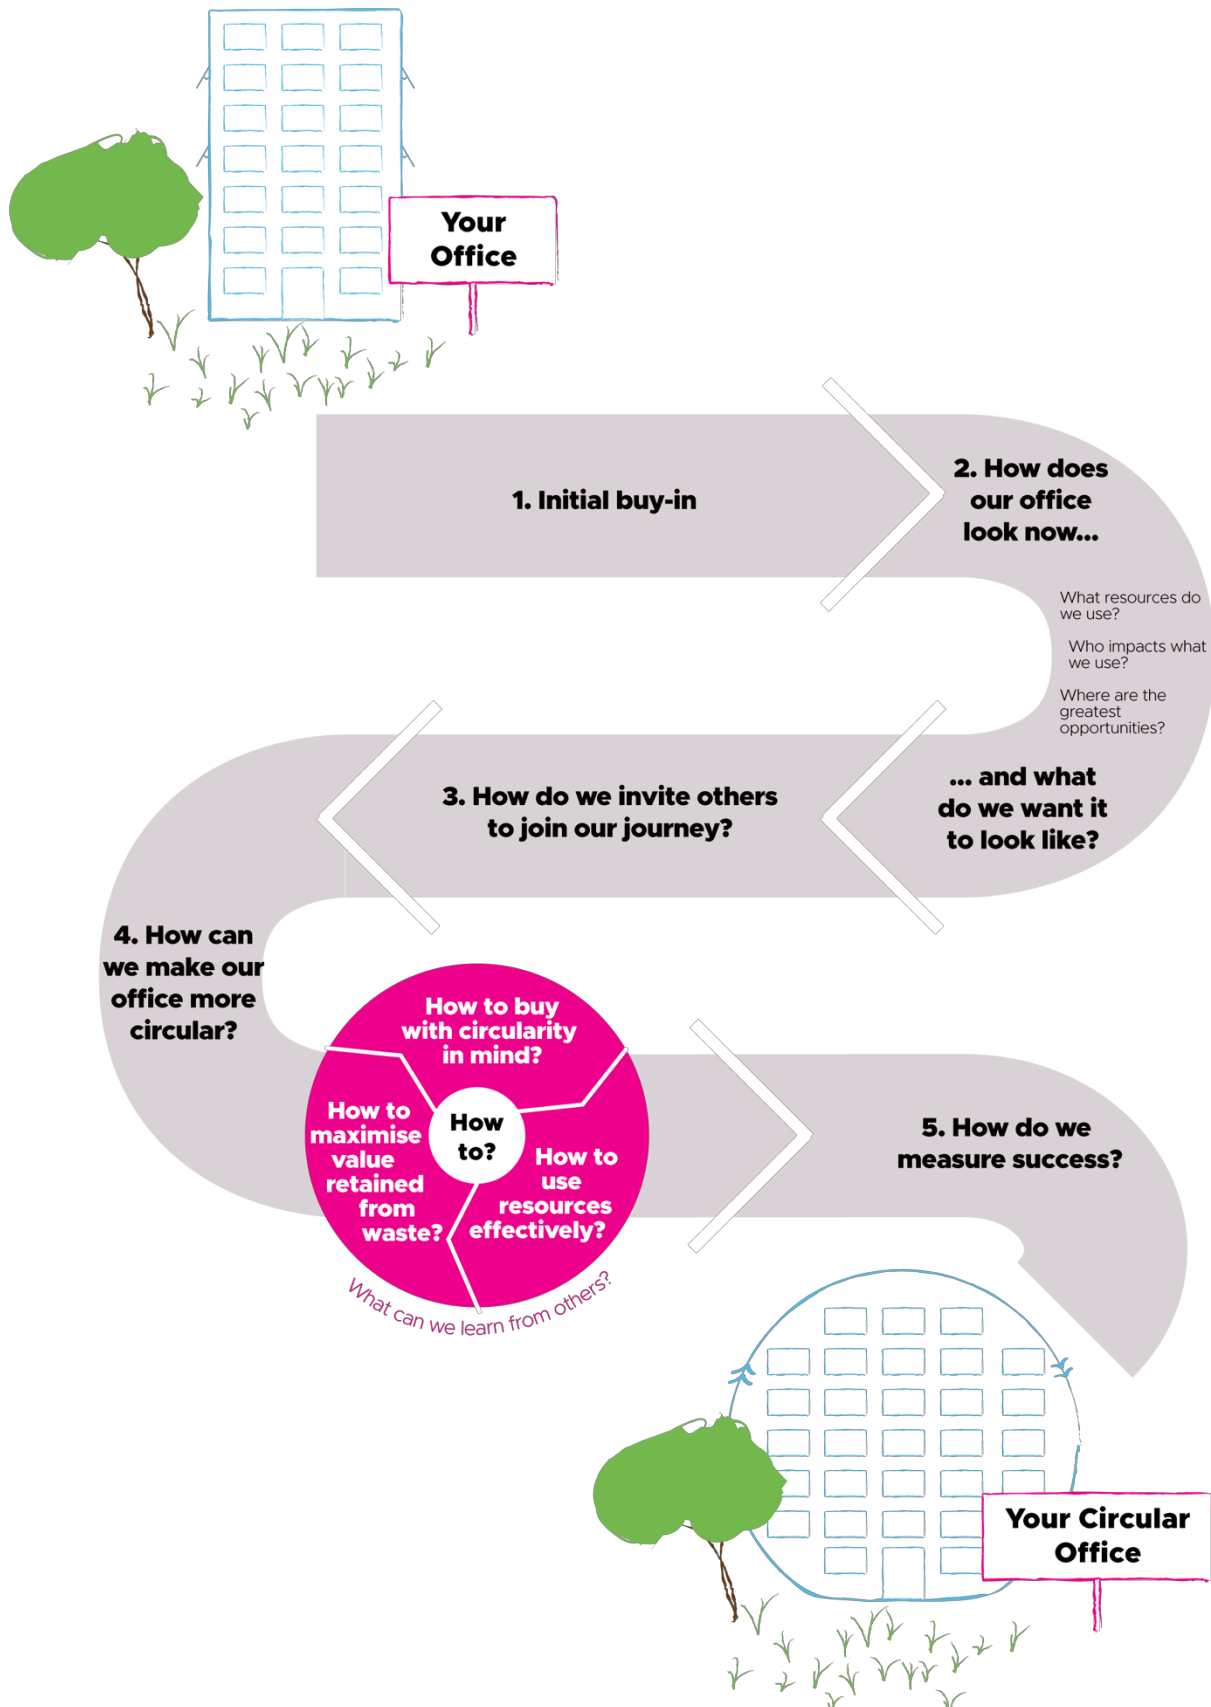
Your Office

1. Initial buy-in

2. How does our office look now...

What resources do we use?

Who impacts what we use?

Where are the greatest opportunities?

... and what do we want it to look like?

3. How do we invite others to join our journey?

4. How can we make our office more circular?

How to buy with circularity in mind?

How to?

How to maximise value retained from waste?

How to use resources effectively?

What can we learn from others?

5. How do we measure success?

Your Circular Office